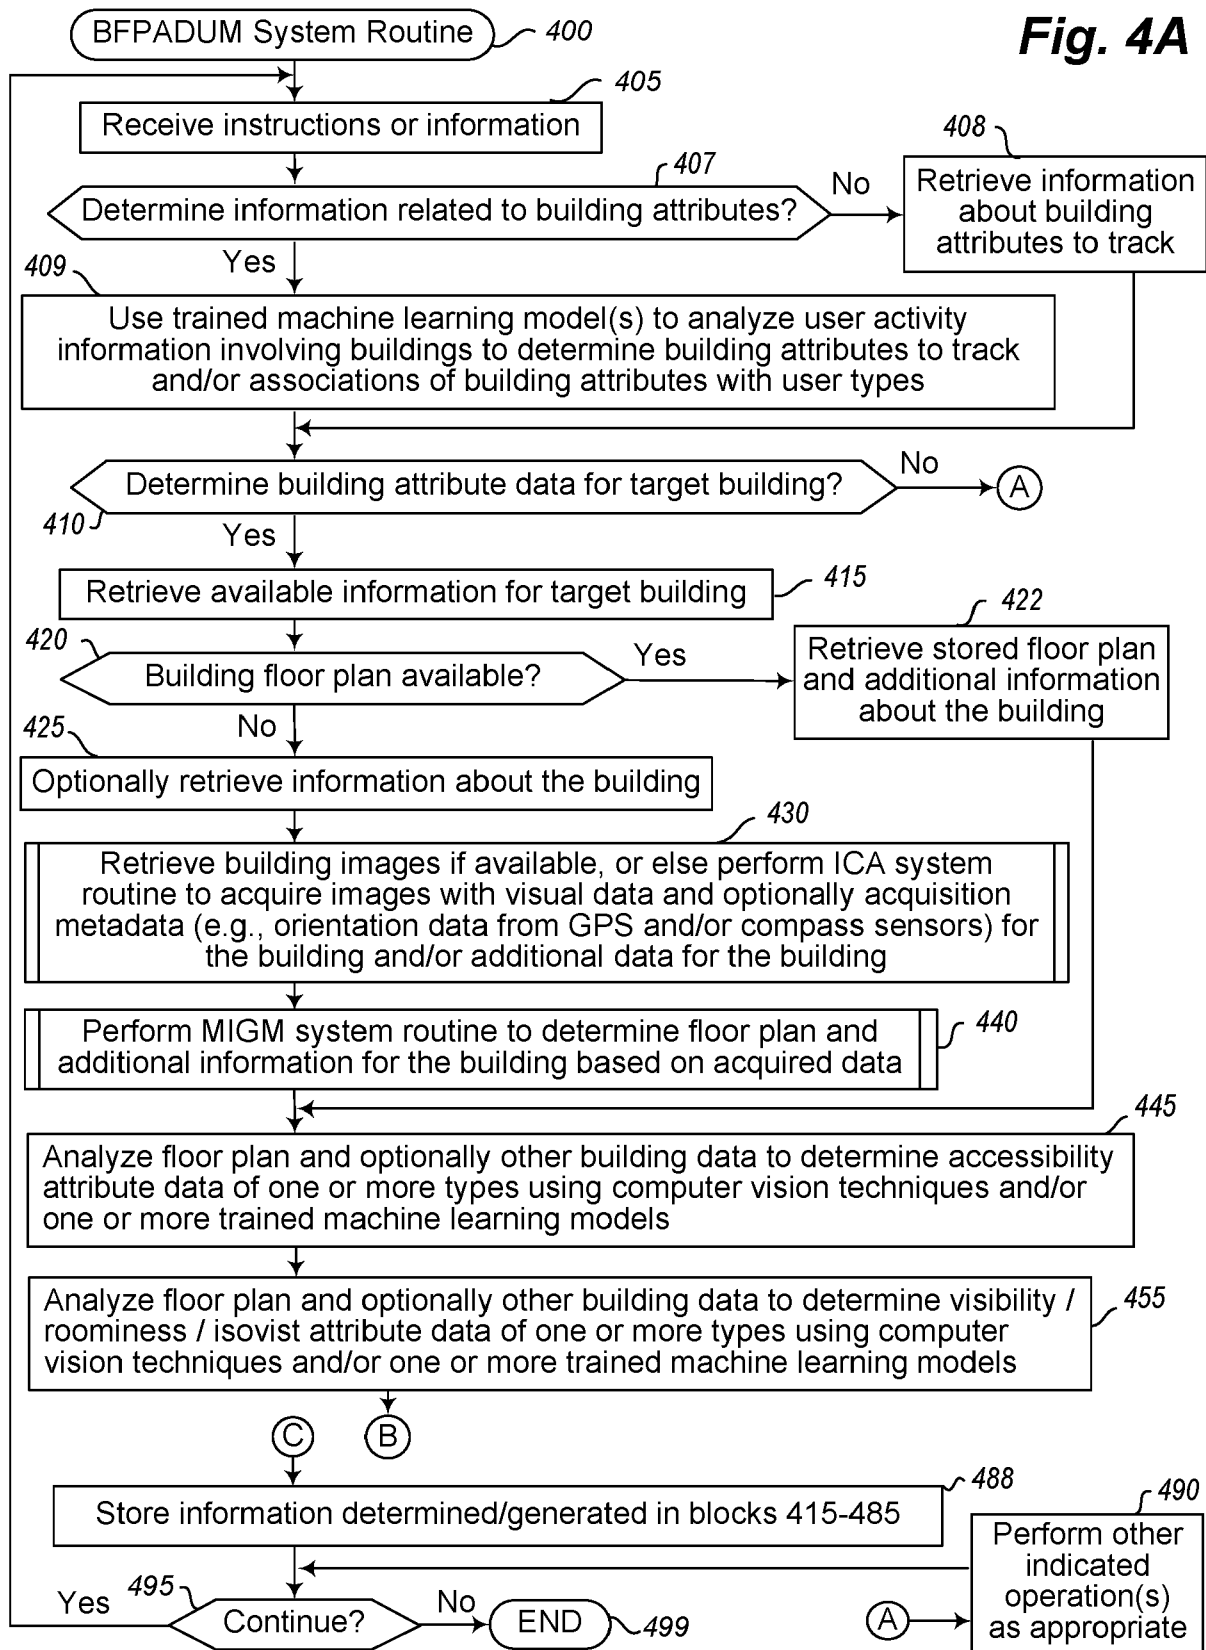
BFPADUM System Routine 400

Fig. 4A

405
Receive instructions or information

407
Determine information related to building attributes?

No

408
Retrieve information about building attributes to track

Yes

409
Use trained machine learning model(s) to analyze user activity information involving buildings to determine building attributes to track and/or associations of building attributes with user types

Determine building attribute data for target building?

No

A

410

Yes

Retrieve available information for target building 415

420
Building floor plan available?

Yes

422
Retrieve stored floor plan and additional information about the building

425
No

Optionally retrieve information about the building

430
Retrieve building images if available, or else perform ICA system routine to acquire images with visual data and optionally acquisition metadata (e.g., orientation data from GPS and/or compass sensors) for the building and/or additional data for the building

Perform MIGM system routine to determine floor plan and additional information for the building based on acquired data 440

445
Analyze floor plan and optionally other building data to determine accessibility attribute data of one or more types using computer vision techniques and/or one or more trained machine learning models

Analyze floor plan and optionally other building data to determine visibility / roominess / isovist attribute data of one or more types using computer vision techniques and/or one or more trained machine learning models 455

C B

488
Store information determined/generated in blocks 415-485

490
Perform other indicated operation(s) as appropriate

Yes 495
Continue?
No
END 499

A